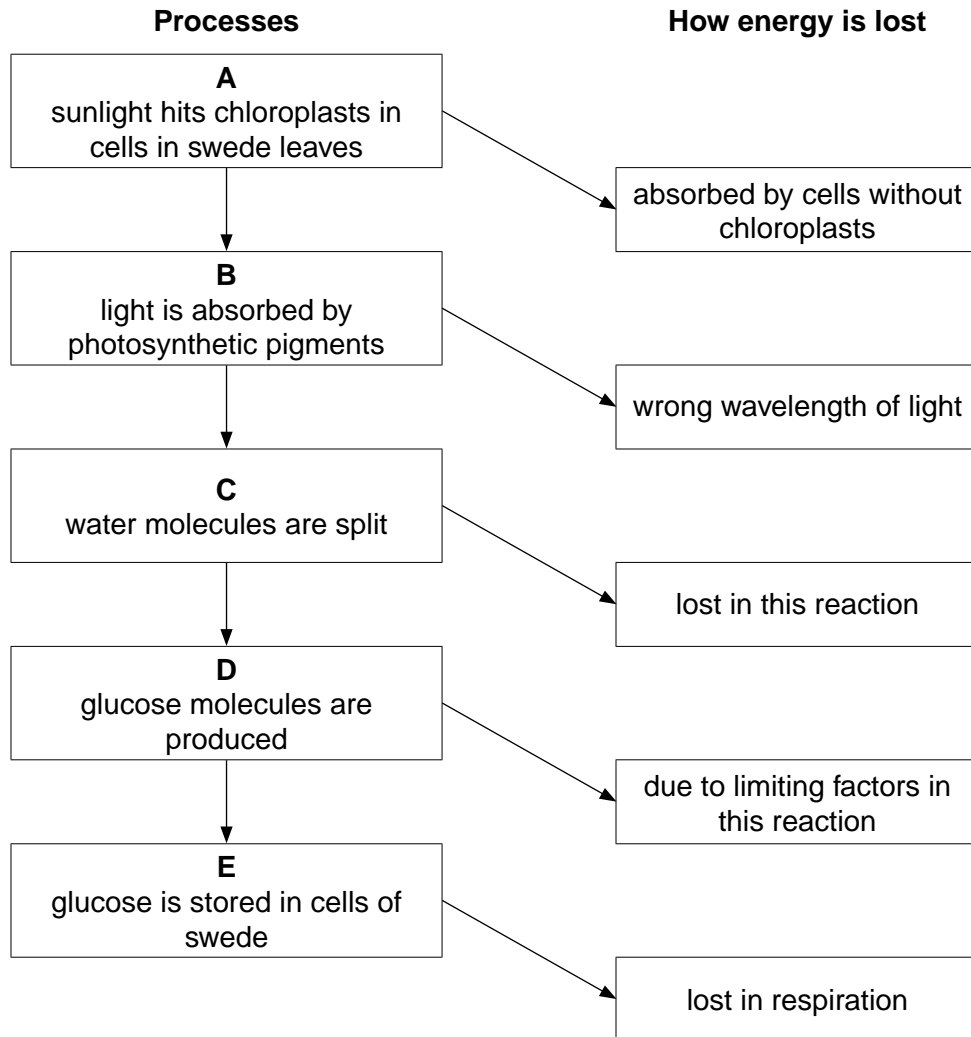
Processes

How energy is lost

A
sunlight hits chloroplasts in cells in swede leaves

absorbed by cells without chloroplasts

B
light is absorbed by photosynthetic pigments

wrong wavelength of light

C
water molecules are split

lost in this reaction

D
glucose molecules are produced

due to limiting factors in this reaction

E
glucose is stored in cells of swede

lost in respiration